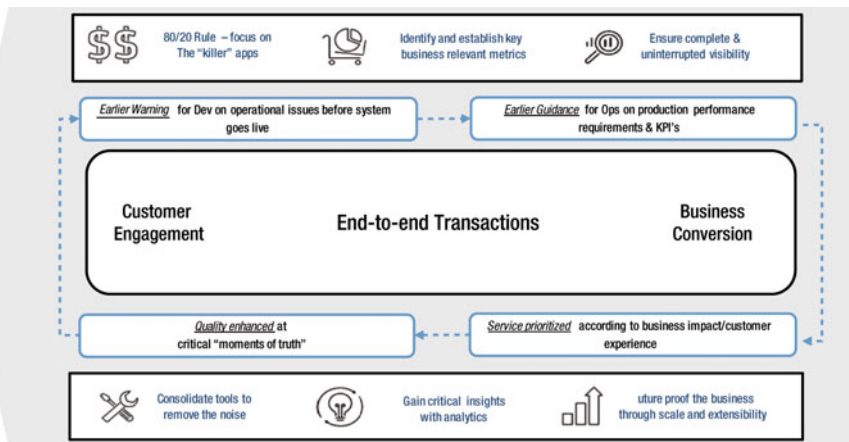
80/20 Rule – focus on The "killer" apps

Identify and establish key business relevant metrics

Ensure complete & uninterrupted visibility

Earlier Warning for Dev on operational issues before system goes live

Earlier Guidance for Ops on production performance requirements & KPI's

Customer Engagement

End-to-end Transactions

Business Conversion

Quality enhanced at critical "moments of truth"

Service prioritized according to business impact/customer experience

Consolidate tools to remove the noise

Gain critical insights with analytics

uture proof the business through scale and extensibility